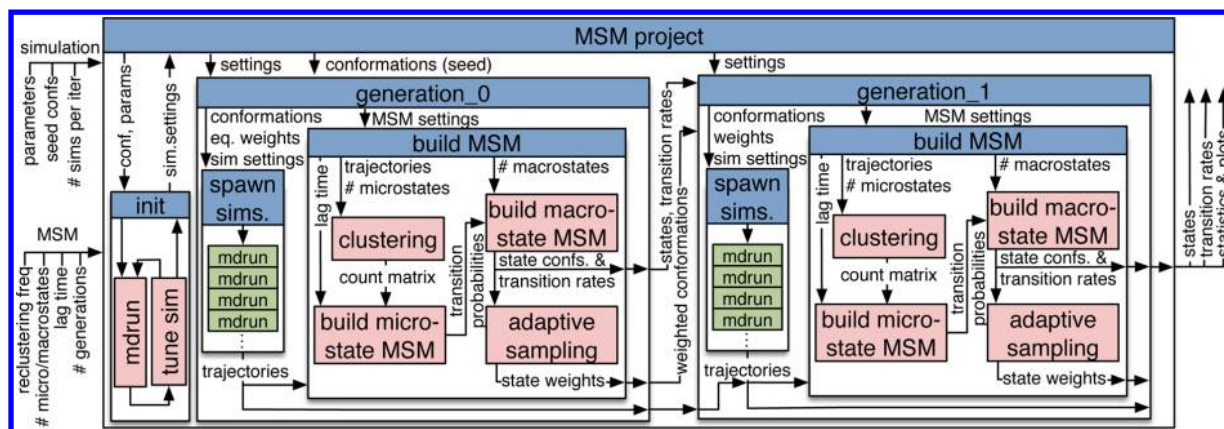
MSM project

simulation
parameters
seed confs
# sims per iter

MSM
reclustering freq
# micro/macrostates
lag time
# generations

conf, params
sim.settings

init
mdrun
tune sim

settings
conformations (seed)

generation_0
conformations
eq. weights
sim settings
MSM settings

spawn sims.
mdrun
mdrun
mdrun
mdrun
⋮
trajectories

build MSM
lag time
trajectories
# microstates
# macrostates
clustering
count matrix
build microstate MSM
transition probabilities
build macrostate MSM
state confs. & transition rates
adaptive sampling
state weights

states, transition rates
weighted conformations

settings

generation_1
conformations
weights
sim settings
MSM settings

spawn sims.
mdrun
mdrun
mdrun
mdrun
⋮
trajectories

build MSM
lag time
trajectories
# microstates
# macrostates
clustering
count matrix
build microstate MSM
transition probabilities
build macrostate MSM
state confs. & transition rates
adaptive sampling
state weights

states
transition rates
statistics & plots